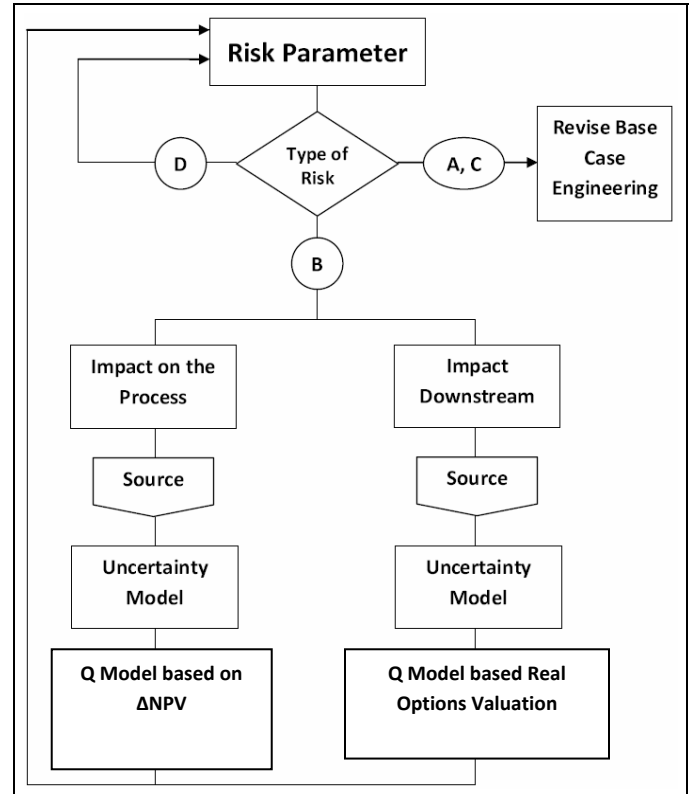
Risk Parameter

D

Type of Risk

A, C

Revise Base Case Engineering

B

Impact on the Process

Source

Uncertainty Model

Q Model based on $\Delta$NPV

Impact Downstream

Source

Uncertainty Model

Q Model based Real Options Valuation